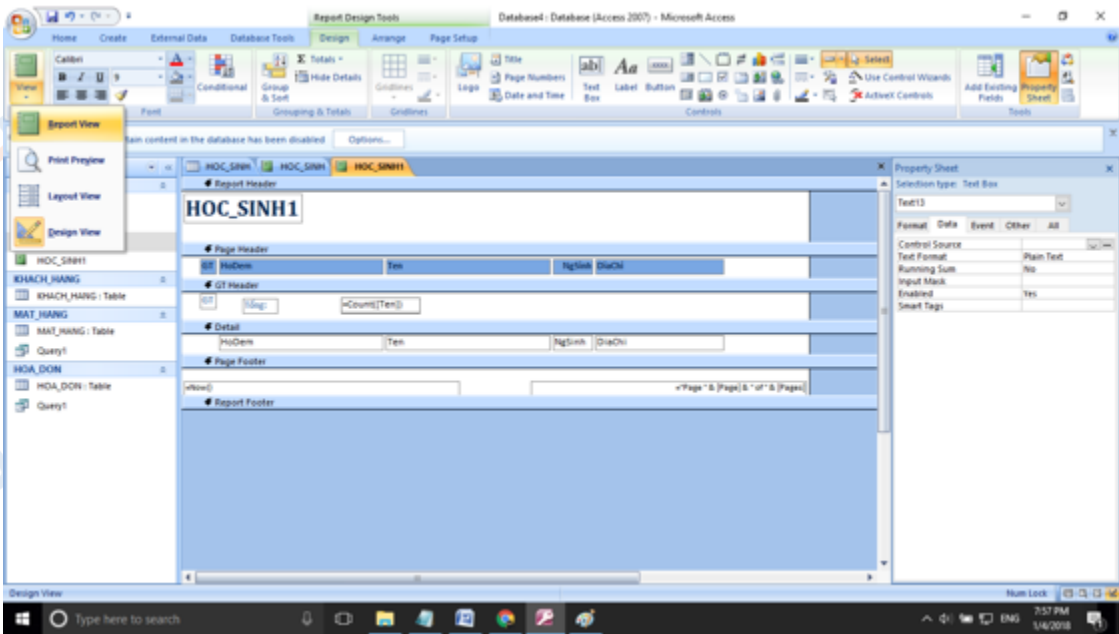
Report Design Tools

Database4 : Database (Access 2007) - Microsoft Access

Home Create External Data Database Tools Design Arrange Page Setup

Calibri

View

Font

Conditional

Σ Totals

Hide Details

Group & Sort

Grouping & Totals

Gridlines

Gridlines

Logo

Title

Page Numbers

Date and Time

Text Box

Label

Button

Controls

Select

Use Control Wizards

ActiveX Controls

Add Existing Fields

Property Sheet

Tools

Report View

Print Preview

Layout View

Design View

tain content in the database has been disabled Options...

HOC_SINH HOC_SINH HOC_SINH1

Report Header

HOC_SINH1

Page Header

GT HoDem Ten NgSinh DiaChi

GT Header

GT Tổng: =Count([Ten])

Detail

HoDem Ten NgSinh DiaChi

Page Footer

=Now() ="Page " & [Page] & " of " & [Pages]

Report Footer

HOC_SINH1

KHACH_HANG

KHACH_HANG : Table

MAT_HANG

MAT_HANG : Table

Query1

HOA_DON

HOA_DON : Table

Query1

Property Sheet

Selection type: Text Box

Text13

Format Data Event Other All

| Control Source | |
|---|---|
| Text Format | Plain Text |
| Running Sum | No |
| Input Mask | |
| Enabled | Yes |
| Smart Tags | |

Design View

Num Lock

Type here to search

ENG 7:57 PM 1/4/2018